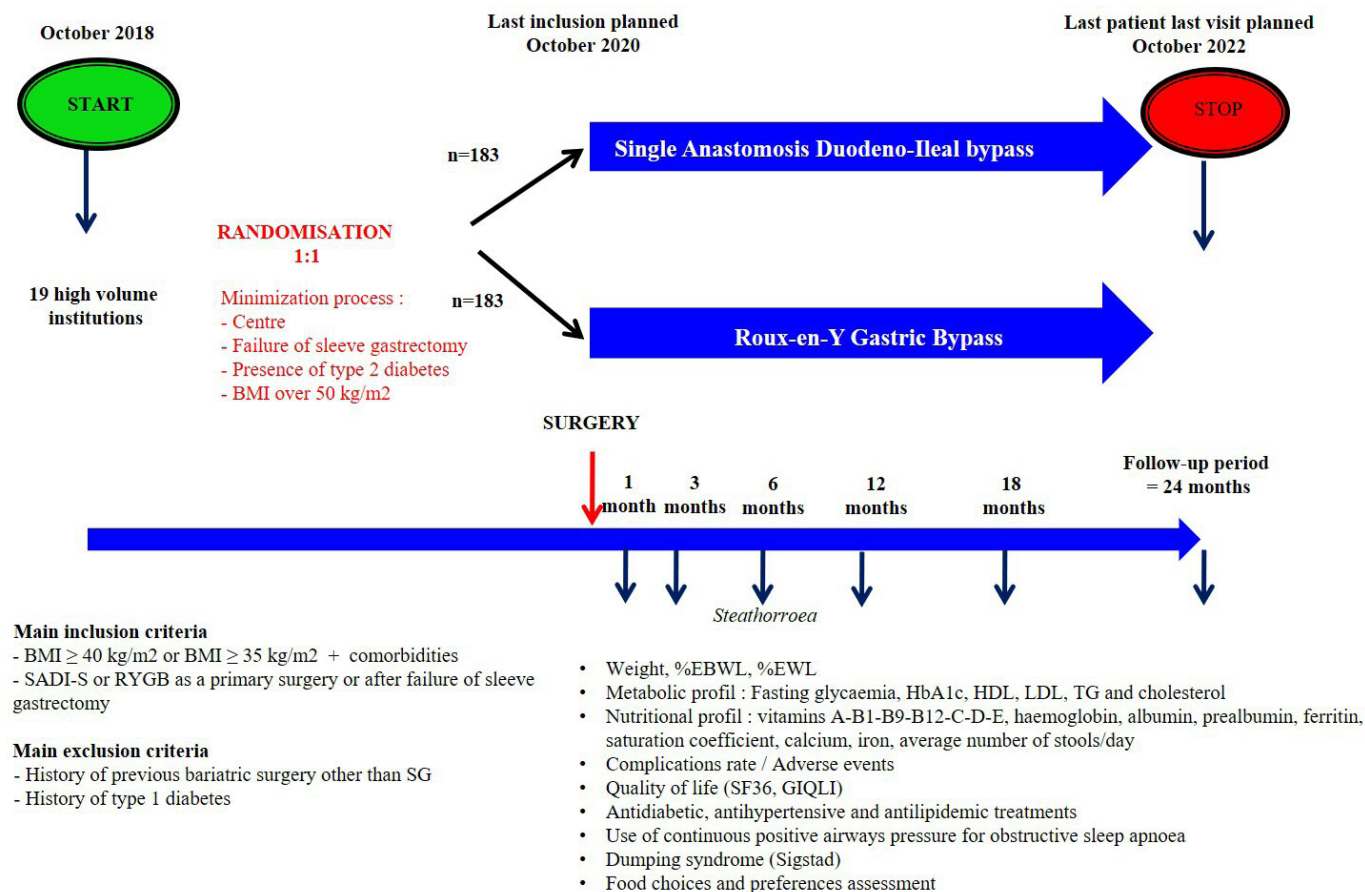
October 2018

START

Last inclusion planned
October 2020

Last patient last visit planned
October 2022

STOP

n=183

Single Anastomosis Duodeno-Ileal bypass

RANDOMISATION
1:1

19 high volume institutions

Minimization process :
- Centre
- Failure of sleeve gastrectomy
- Presence of type 2 diabetes
- BMI over 50 kg/m2

n=183

Roux-en-Y Gastric Bypass

SURGERY

1 month

3 months

6 months

12 months

18 months

Follow-up period = 24 months

Steathorroea

Main inclusion criteria
- BMI ≥ 40 kg/m2 or BMI ≥ 35 kg/m2 + comorbidities
- SADI-S or RYGB as a primary surgery or after failure of sleeve gastrectomy

Main exclusion criteria
- History of previous bariatric surgery other than SG
- History of type 1 diabetes

• Weight, %EBWL, %EWL
• Metabolic profil : Fasting glycaemia, HbA1c, HDL, LDL, TG and cholesterol
• Nutritional profil : vitamins A-B1-B9-B12-C-D-E, haemoglobin, albumin, prealbumin, ferritin, saturation coefficient, calcium, iron, average number of stools/day
• Complications rate / Adverse events
• Quality of life (SF36, GIQLI)
• Antidiabetic, antihypertensive and antilipidemic treatments
• Use of continuous positive airways pressure for obstructive sleep apnoea
• Dumping syndrome (Sigstad)
• Food choices and preferences assessment